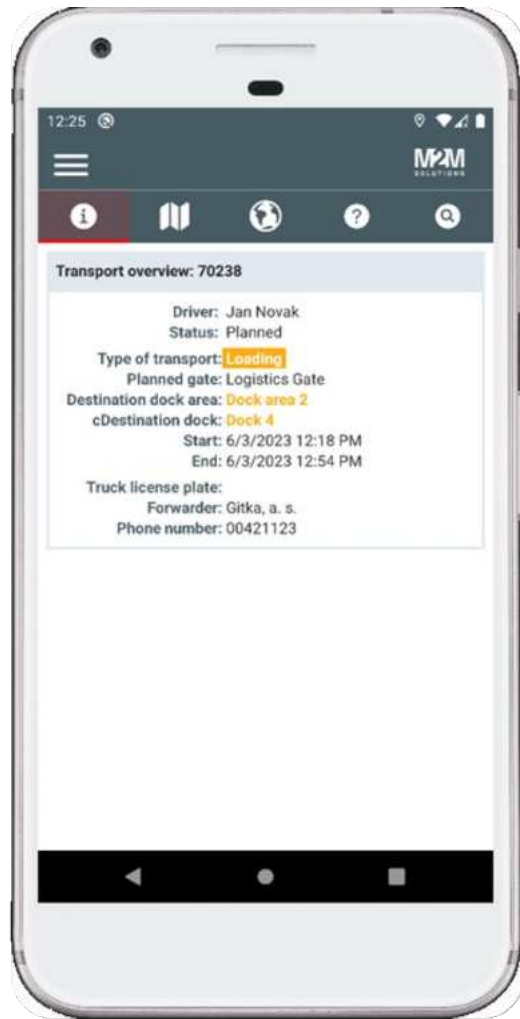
12:25

M2M SOLUTIONS

Transport overview: 70238

Driver: Jan Novak
Status: Planned
Type of transport: Loading
Planned gate: Logistics Gate
Destination dock area: Dock area 2
cDestination dock: Dock 4
Start: 6/3/2023 12:18 PM
End: 6/3/2023 12:54 PM
Truck license plate:
Forwarder: Gitka, a. s.
Phone number: 00421123